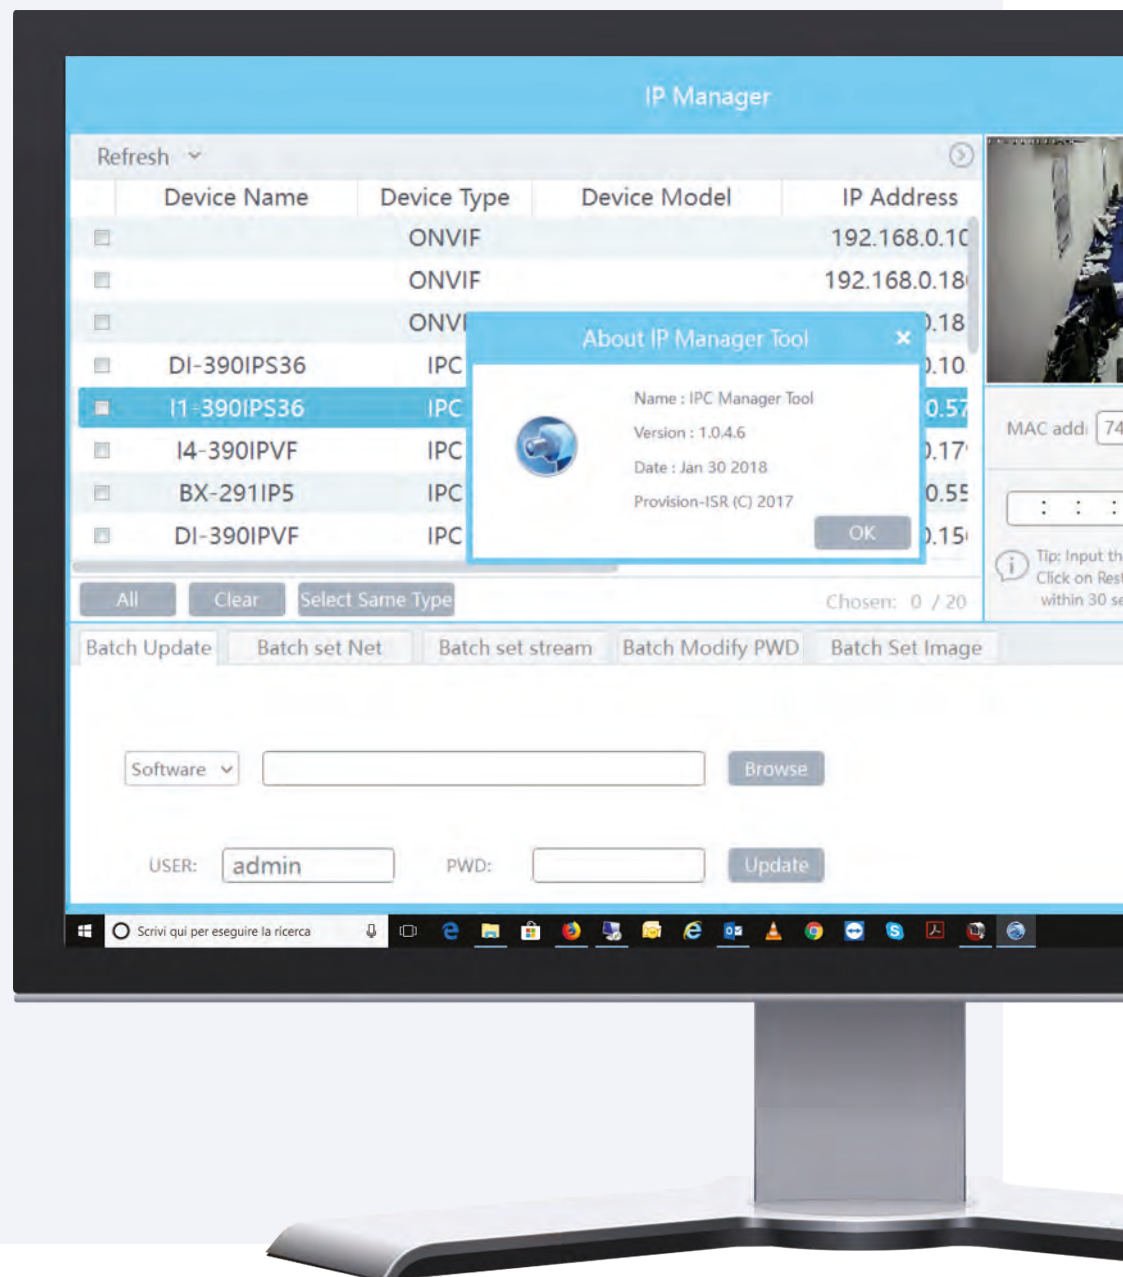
IP Manager

Refresh

| Device Name | Device Type | Device Model | IP Address |
|---|---|---|---|
| | ONVIF | | 192.168.0.1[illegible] |
| | ONVIF | | 192.168.0.18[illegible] |
| | ONVI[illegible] | | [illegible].18 |
| DI-390IPS36 | IPC | | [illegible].10 |
| I1-390IPS36 | IPC | | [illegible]0.57 |
| I4-390IPVF | IPC | | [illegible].17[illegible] |
| BX-291IP5 | IPC | | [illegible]0.55 |
| DI-390IPVF | IPC | | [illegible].15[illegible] |

About IP Manager Tool

Name : IPC Manager Tool
Version : 1.0.4.6
Date : Jan 30 2018
Provision-ISR (C) 2017

OK

MAC add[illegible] 74

Tip: Input th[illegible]
Click on Res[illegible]
within 30 se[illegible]

All Clear Select Same Type Chosen: 0 / 20

Batch Update Batch set Net Batch set stream Batch Modify PWD Batch Set Image

Software Browse

USER: admin PWD: Update

Scrivi qui per eseguire la ricerca